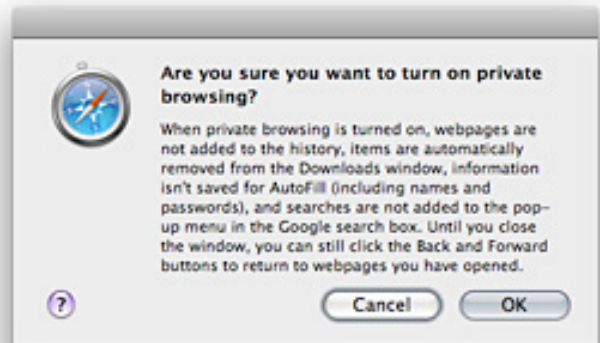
Are you sure you want to turn on private browsing?

When private browsing is turned on, webpages are not added to the history, items are automatically removed from the Downloads window, information isn't saved for AutoFill (including names and passwords), and searches are not added to the pop-up menu in the Google search box. Until you close the window, you can still click the Back and Forward buttons to return to webpages you have opened.

?

Cancel

OK